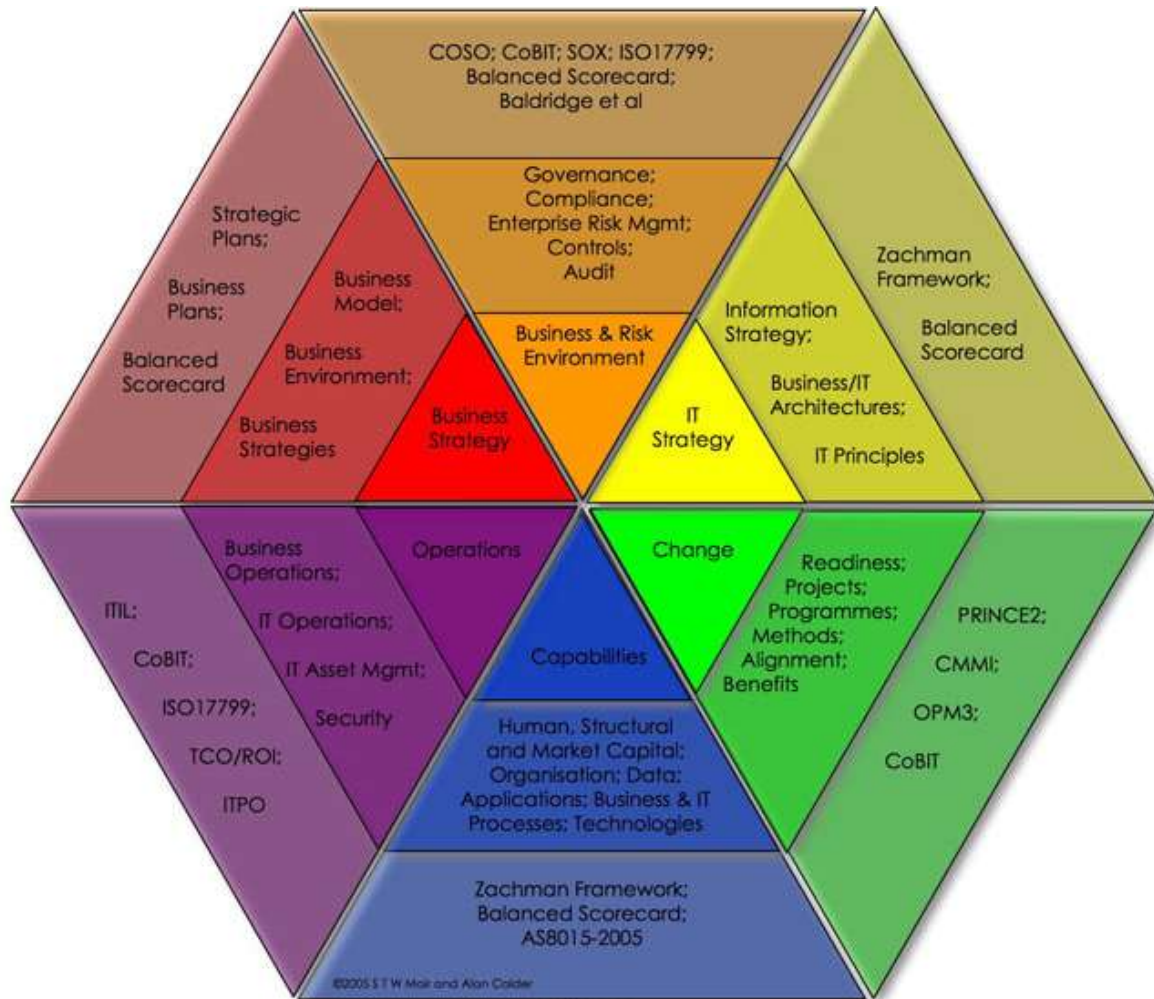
COSO; CoBIT; SOX; ISO17799; Balanced Scorecard; Baldridge et al

Governance; Compliance; Enterprise Risk Mgmt; Controls; Audit

Business & Risk Environment

Strategic Plans;

Business Plans;

Balanced Scorecard

Business Model;

Business Environment;

Business Strategies

Business Strategy

IT Strategy

Information Strategy;

Business/IT Architectures;

IT Principles

Zachman Framework;

Balanced Scorecard

ITIL;

CoBIT;

ISO17799;

TCO/ROI;

ITPO

Business Operations;

IT Operations;

IT Asset Mgmt;

Security

Operations

Capabilities

Change

Readiness; Projects; Programmes; Methods; Alignment; Benefits

PRINCE2;

CMMI;

OPM3;

CoBIT

Human, Structural and Market Capital; Organisation; Data; Applications; Business & IT Processes; Technologies

Zachman Framework; Balanced Scorecard; AS8015-2005

©2005 S T W Mair and Alan Calder